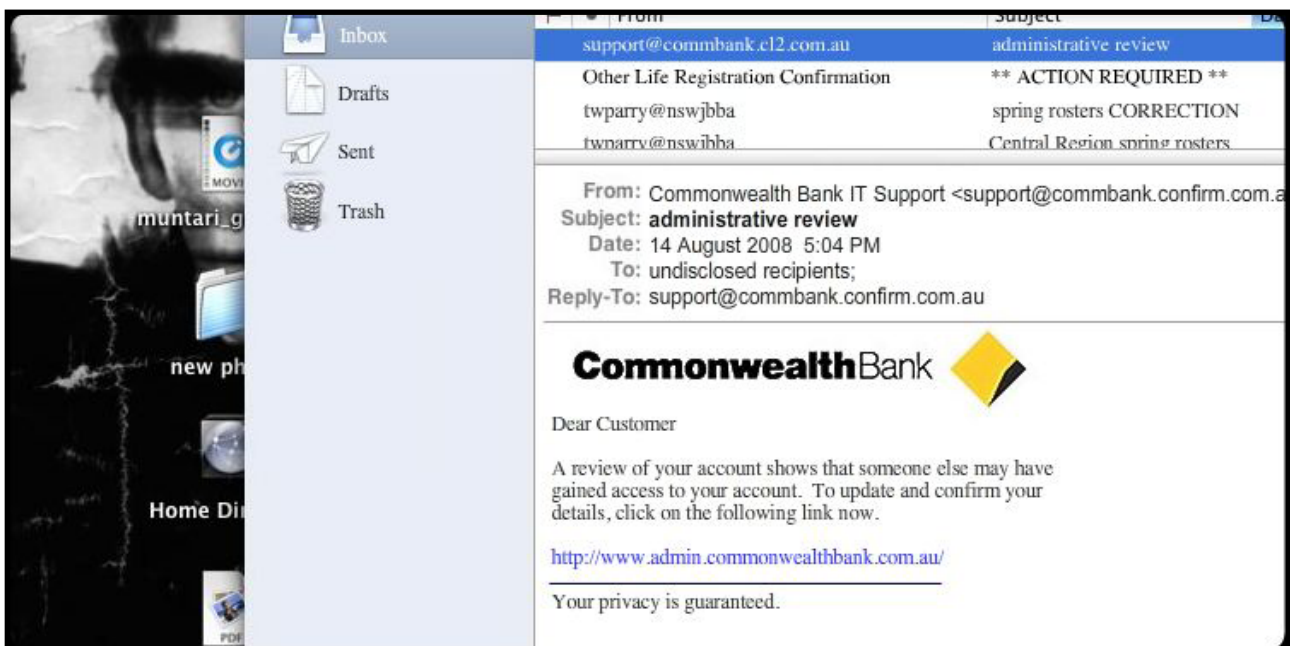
MOVI
muntari_g
new ph
Home Di
PDF

Inbox
Drafts
Sent
Trash

| From | Subject |
|---|---|
| support@commbank.cl2.com.au | administrative review |
| Other Life Registration Confirmation | ** ACTION REQUIRED ** |
| twparry@nswjbba | spring rosters CORRECTION |
| twparry@nswjbba | Central Region spring rosters |

From: Commonwealth Bank IT Support <support@commbank.confirm.com.a
Subject: administrative review
Date: 14 August 2008 5:04 PM
To: undisclosed recipients;
Reply-To: support@commbank.confirm.com.au

CommonwealthBank

Dear Customer

A review of your account shows that someone else may have gained access to your account. To update and confirm your details, click on the following link now.

http://www.admin.commonwealthbank.com.au/

Your privacy is guaranteed.